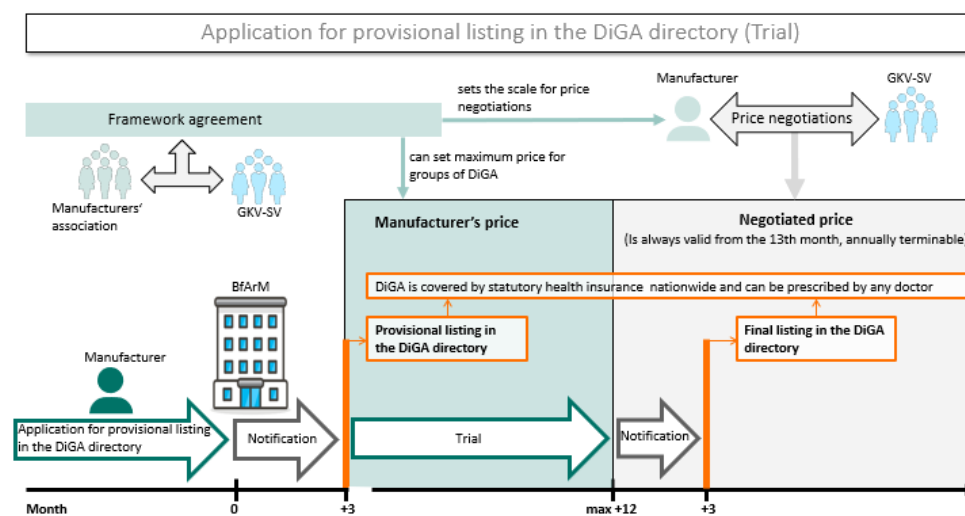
Application for provisional listing in the DiGA directory (Trial)

Framework agreement

sets the scale for price negotiations

Manufacturer

Price negotiations

GKV-SV

Manufacturers' association

GKV-SV

can set maximum price for groups of DiGA

Manufacturer's price

Negotiated price

(Is always valid from the 13th month, annually terminable)

DiGA is covered by statutory health insurance nationwide and can be prescribed by any doctor

BfArM

Provisional listing in the DiGA directory

Final listing in the DiGA directory

Manufacturer

Application for provisional listing in the DiGA directory

Notification

Trial

Notification

Month

0

+3

max +12

+3